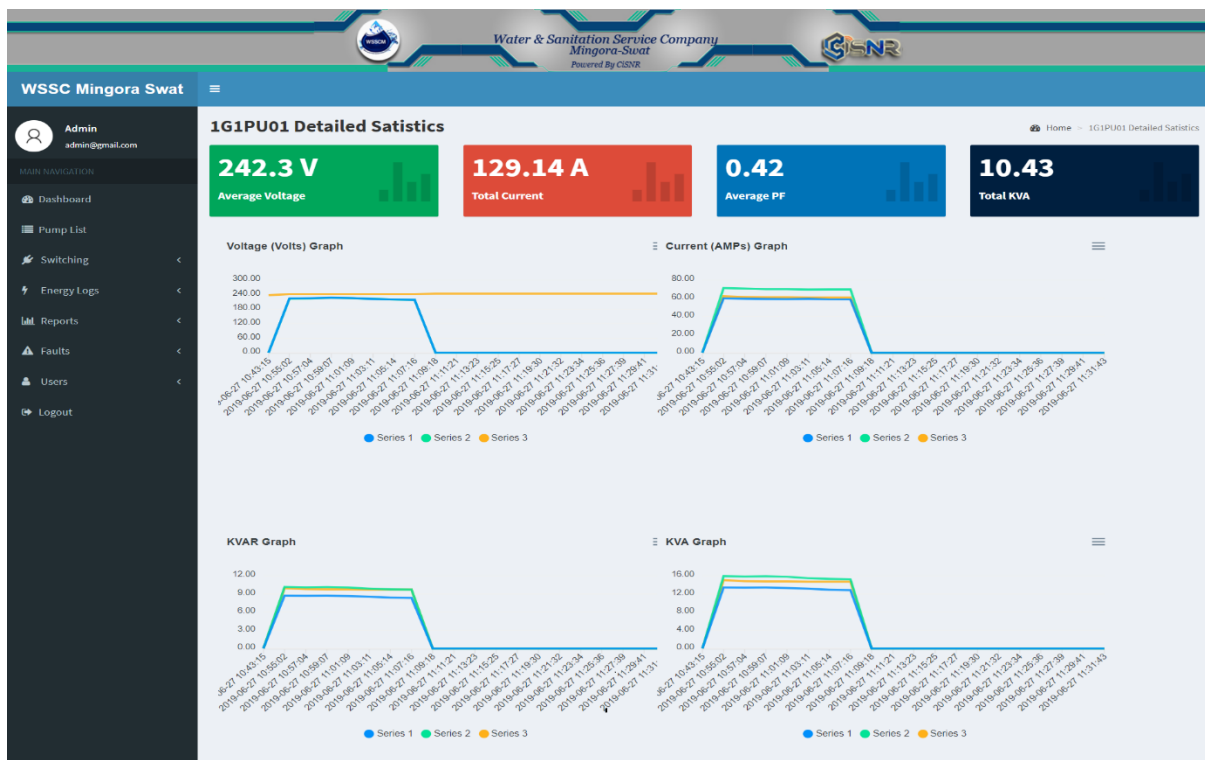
WSSCM

Water & Sanitation Service Company
Mingora-Swat
Powered By CISNR

CISNR

WSSC Mingora Swat

Admin
admin@gmail.com

MAIN NAVIGATION
Dashboard
Pump List
Switching
Energy Logs
Reports
Faults
Users
Logout

1G1PU01 Detailed Satistics

Home > 1G1PU01 Detailed Satistics

242.3 V
Average Voltage

129.14 A
Total Current

0.42
Average PF

10.43
Total KVA

Voltage (Volts) Graph

300.00
240.00
180.00
120.00
60.00
0.00

-06-27 10:43:15
2019-06-27 10:55:02
2019-06-27 10:57:04
2019-06-27 10:59:07
2019-06-27 11:01:09
2019-06-27 11:03:11
2019-06-27 11:05:14
2019-06-27 11:07:16
2019-06-27 11:09:18
2019-06-27 11:11:21
2019-06-27 11:13:23
2019-06-27 11:15:25
2019-06-27 11:17:27
2019-06-27 11:19:30
2019-06-27 11:21:32
2019-06-27 11:23:34
2019-06-27 11:25:36
2019-06-27 11:27:39
2019-06-27 11:29:41
2019-06-27 11:31

Series 1 Series 2 Series 3

Current (AMPs) Graph

80.00
60.00
40.00
20.00
0.00

-06-27 10:43:15
2019-06-27 10:55:02
2019-06-27 10:57:04
2019-06-27 10:59:07
2019-06-27 11:01:09
2019-06-27 11:03:11
2019-06-27 11:05:14
2019-06-27 11:07:16
2019-06-27 11:09:18
2019-06-27 11:11:21
2019-06-27 11:13:23
2019-06-27 11:15:25
2019-06-27 11:17:27
2019-06-27 11:19:30
2019-06-27 11:21:32
2019-06-27 11:23:34
2019-06-27 11:25:36
2019-06-27 11:27:39
2019-06-27 11:29:41
2019-06-27 11:31:43

Series 1 Series 2 Series 3

KVAR Graph

12.00
9.00
6.00
3.00
0.00

-06-27 10:43:15
2019-06-27 10:55:02
2019-06-27 10:57:04
2019-06-27 10:59:07
2019-06-27 11:01:09
2019-06-27 11:03:11
2019-06-27 11:05:14
2019-06-27 11:07:16
2019-06-27 11:09:18
2019-06-27 11:11:21
2019-06-27 11:13:23
2019-06-27 11:15:25
2019-06-27 11:17:27
2019-06-27 11:19:30
2019-06-27 11:21:32
2019-06-27 11:23:34
2019-06-27 11:25:36
2019-06-27 11:27:39
2019-06-27 11:29:41
2019-06-27 11:31

Series 1 Series 2 Series 3

KVA Graph

16.00
12.00
8.00
4.00
0.00

-06-27 10:43:15
2019-06-27 10:55:02
2019-06-27 10:57:04
2019-06-27 10:59:07
2019-06-27 11:01:09
2019-06-27 11:03:11
2019-06-27 11:05:14
2019-06-27 11:07:16
2019-06-27 11:09:18
2019-06-27 11:11:21
2019-06-27 11:13:23
2019-06-27 11:15:25
2019-06-27 11:17:27
2019-06-27 11:19:30
2019-06-27 11:21:32
2019-06-27 11:23:34
2019-06-27 11:25:36
2019-06-27 11:27:39
2019-06-27 11:29:41
2019-06-27 11:31:43

Series 1 Series 2 Series 3